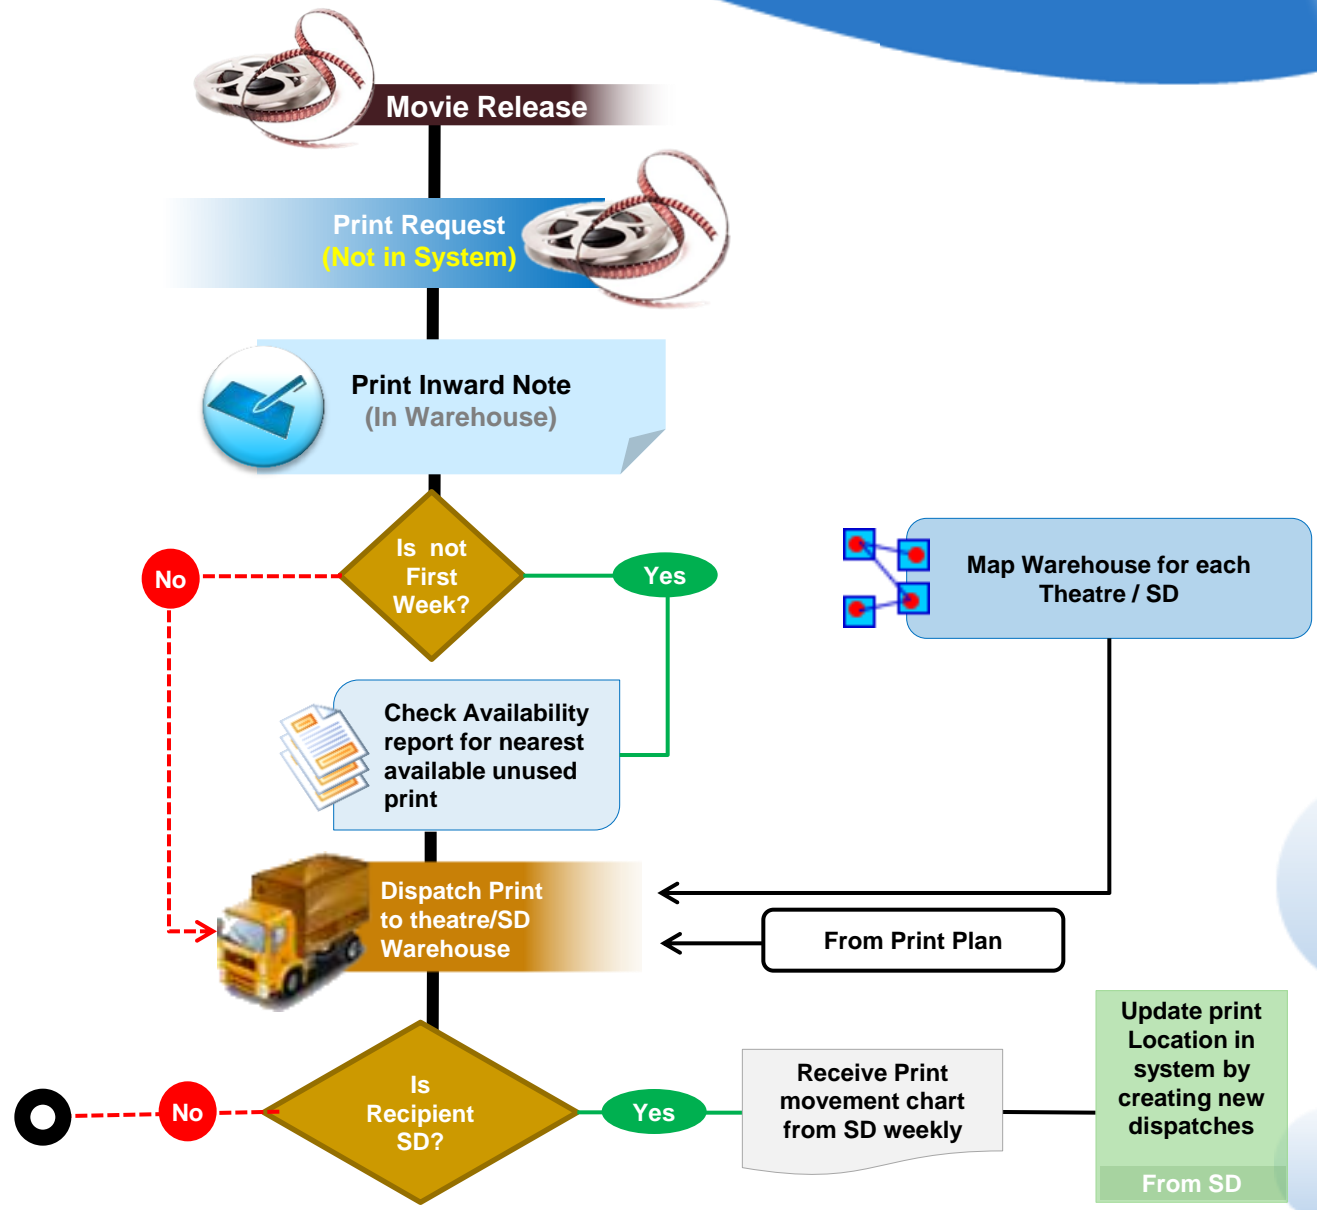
Movie Release

Print Request
(Not in System)

Print Inward Note
(In Warehouse)

No

Is not First Week?

Yes

Map Warehouse for each Theatre / SD

Check Availability report for nearest available unused print

Dispatch Print to theatre/SD Warehouse

From Print Plan

Update print Location in system by creating new dispatches

From SD

Receive Print movement chart from SD weekly

No

Is Recipient SD?

Yes